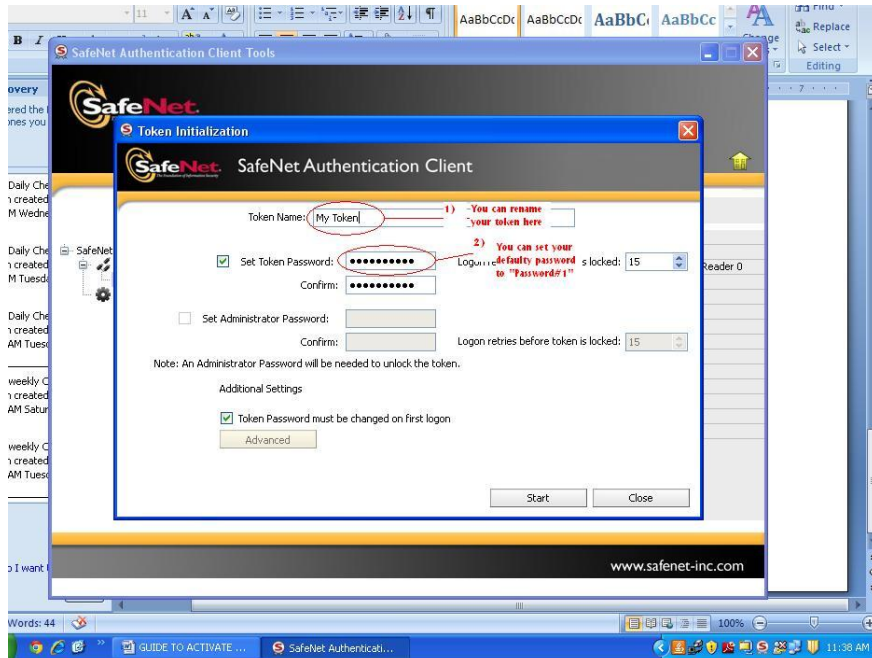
11 A A
AaBbCcDc AaBbCcDc AaBbC AaBbCc
Find
Replace
Select
Change
Editing
SafeNet Authentication Client Tools
SafeNet
covery
ered the
nes you
Token Initialization
SafeNet SafeNet Authentication Client
Daily Che
created
M Wedne
Token Name: My Token
1) -You can rename your token here
Daily Che
created
M Tuesda
SafeNet
2) You can set your default password to "Password#1"
Set Token Password: ••••••••••
Logon retries before token is locked: 15
Reader 0
Confirm: ••••••••••
Daily Che
created
AM Tuesd
Set Administrator Password:
Confirm:
Logon retries before token is locked: 15
Note: An Administrator Password will be needed to unlock the token.
weekly C
created
AM Satur
Additional Settings
Token Password must be changed on first logon
Advanced
weekly C
created
AM Tuesd
Start
Close
I want
www.safenet-inc.com
Words: 44
100%
GUIDE TO ACTIVATE ...
SafeNet Authenticati...
11:38 AM